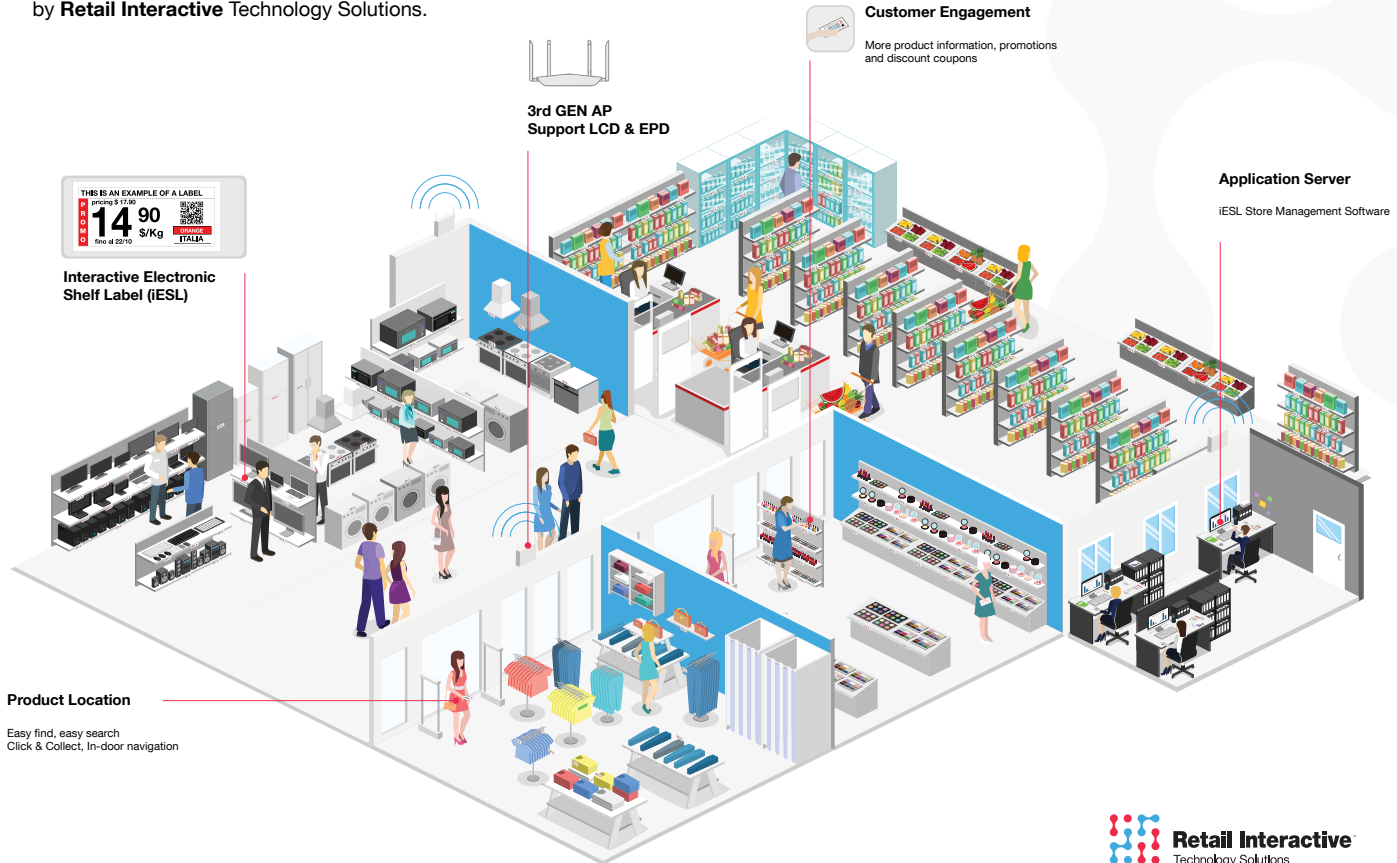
by **Retail Interactive** Technology Solutions.

Customer Engagement

More product information, promotions and discount coupons

3rd GEN AP
Support LCD & EPD

THIS IS AN EXAMPLE OF A LABEL
PROMO
pricing $ 17.90
14 90
$/Kg
fino al 22/10
ORANGE
ITALIA

Interactive Electronic Shelf Label (iESL)

Application Server

iESL Store Management Software

Product Location

Easy find, easy search
Click & Collect, In-door navigation

Retail Interactive™
Technology Solutions